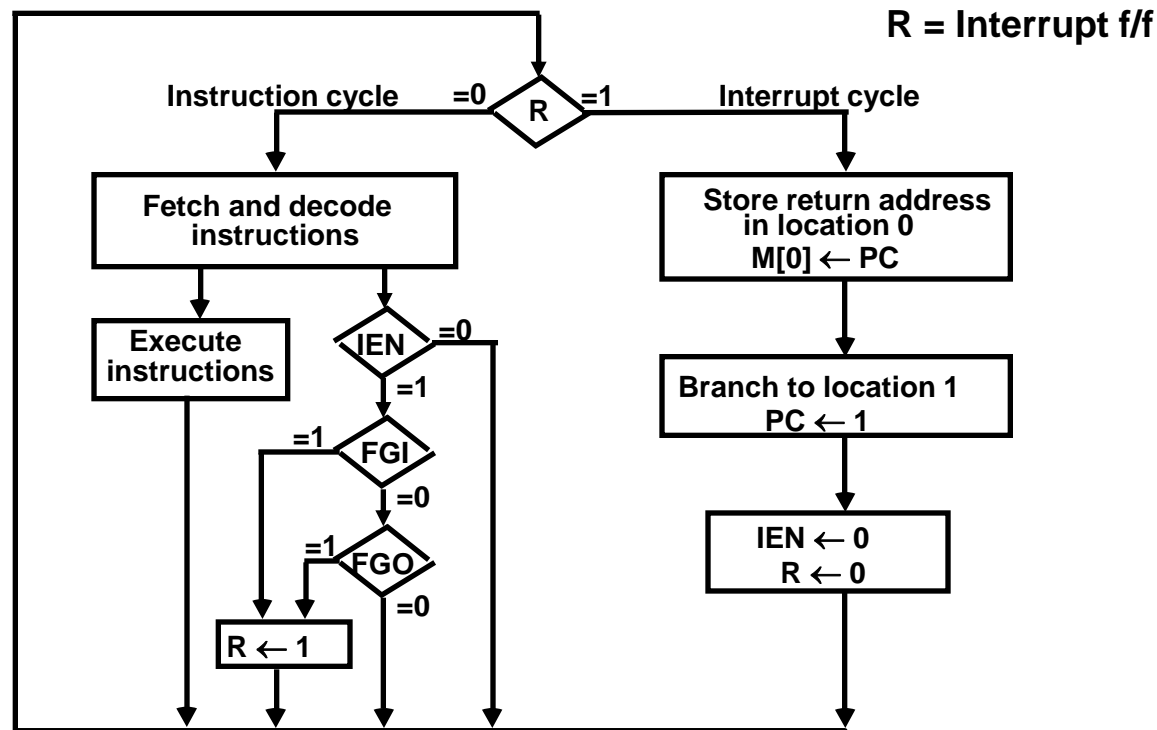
R = Interrupt f/f

Instruction cycle =0 R =1 Interrupt cycle

Fetch and decode instructions

Store return address in location 0 $M[0] \leftarrow PC$

Execute instructions

IEN =0

=1

Branch to location 1 $PC \leftarrow 1$

=1 FGI

=0

=1 FGO

=0

$IEN \leftarrow 0$
$R \leftarrow 0$

$R \leftarrow 1$